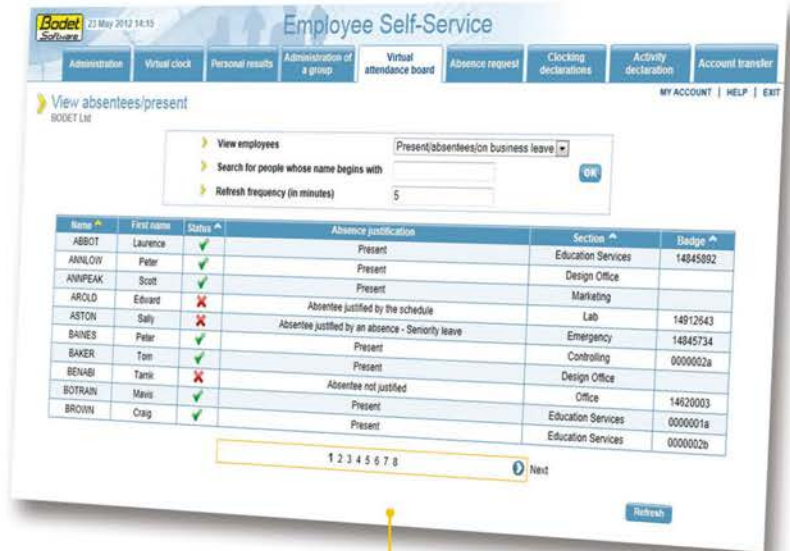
Bodet Software 23 May 2012 14:15

Employee Self-Service

Administration | Virtual clock | Personal results | Administration of a group | Virtual attendance board | Absence request | Clocking declarations | Activity declaration | Account transfer

MY ACCOUNT | HELP | EXIT

View absentees/present
BODET Ltd

View employees: Present/absentees/on business leave
Search for people whose name begins with
Refresh frequency (in minutes): 5
OK

| Name | First name | Status | Absence justification | Section | Badge |
|---|---|---|---|---|---|
| ABBOT | Laurence | ✓ | Present | Education Services | 14845892 |
| ANNLOW | Peter | ✓ | Present | Design Office | |
| ANNPEAK | Scott | ✓ | Present | Marketing | |
| AROLD | Edward | ✗ | Absentee justified by the schedule | Lab | 14912643 |
| ASTON | Sally | ✗ | Absentee justified by an absence - Seniority leave | Emergency | 14845734 |
| BAINES | Peter | ✓ | Present | Controlling | 0000002a |
| BAKER | Tom | ✓ | Present | Design Office | |
| BENABI | Tarik | ✗ | Absentee not justified | Office | 14620003 |
| BOTRAIN | Mavis | ✓ | Present | Education Services | 0000001a |
| BROWN | Craig | ✓ | Present | Education Services | 0000002b |

1 2 3 4 5 6 7 8 Next

Refresh